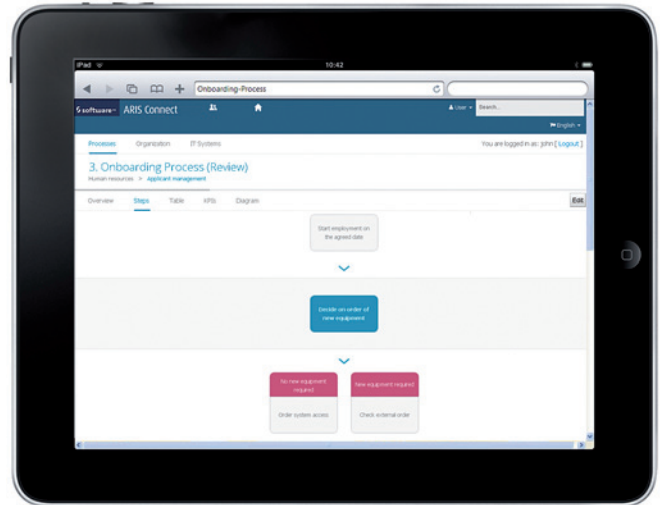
iPad
10:42
Onboarding-Process
software ARIS Connect
User
Search...
English
Processes
Organization
IT Systems
You are logged in as: john [ Logout ]
3. Onboarding Process (Review)
Human resources > Applicant management
Overview
Steps
Table
KPIs
Diagram
Edit
Start employment on the agreed date
Decide on order of new equipment
No new equipment required
Order system access
New equipment required
Check external order